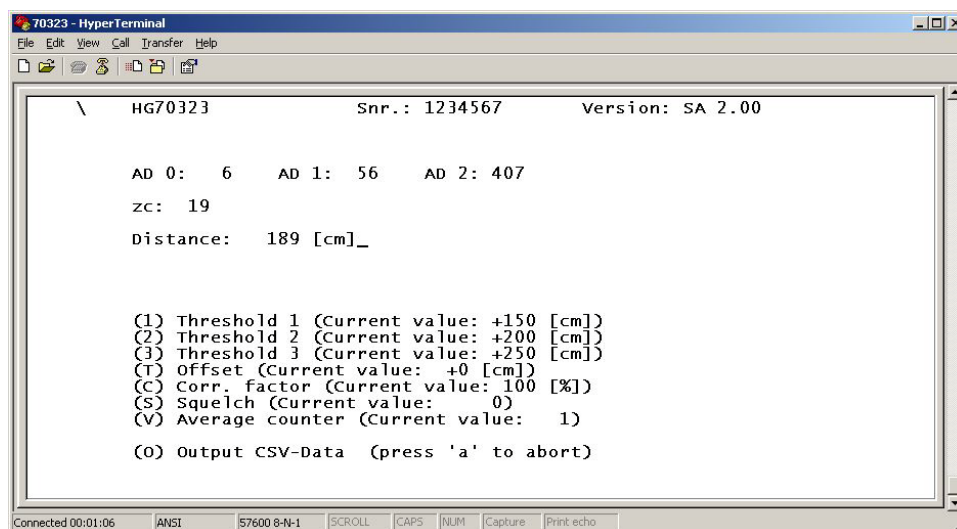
70323 - HyperTerminal

File Edit View Call Transfer Help

\ HG70323 Snr.: 1234567 Version: SA 2.00

AD 0: 6 AD 1: 56 AD 2: 407

zc: 19

Distance: 189 [cm]_

(1) Threshold 1 (Current value: +150 [cm])
(2) Threshold 2 (Current value: +200 [cm])
(3) Threshold 3 (Current value: +250 [cm])
(T) Offset (Current value: +0 [cm])
(C) Corr. factor (Current value: 100 [%])
(S) Squelch (Current value: 0)
(V) Average counter (Current value: 1)

(O) Output CSV-Data (press 'a' to abort)

Connected 00:01:06 ANSI 57600 8-N-1 SCROLL CAPS NUM Capture Print echo